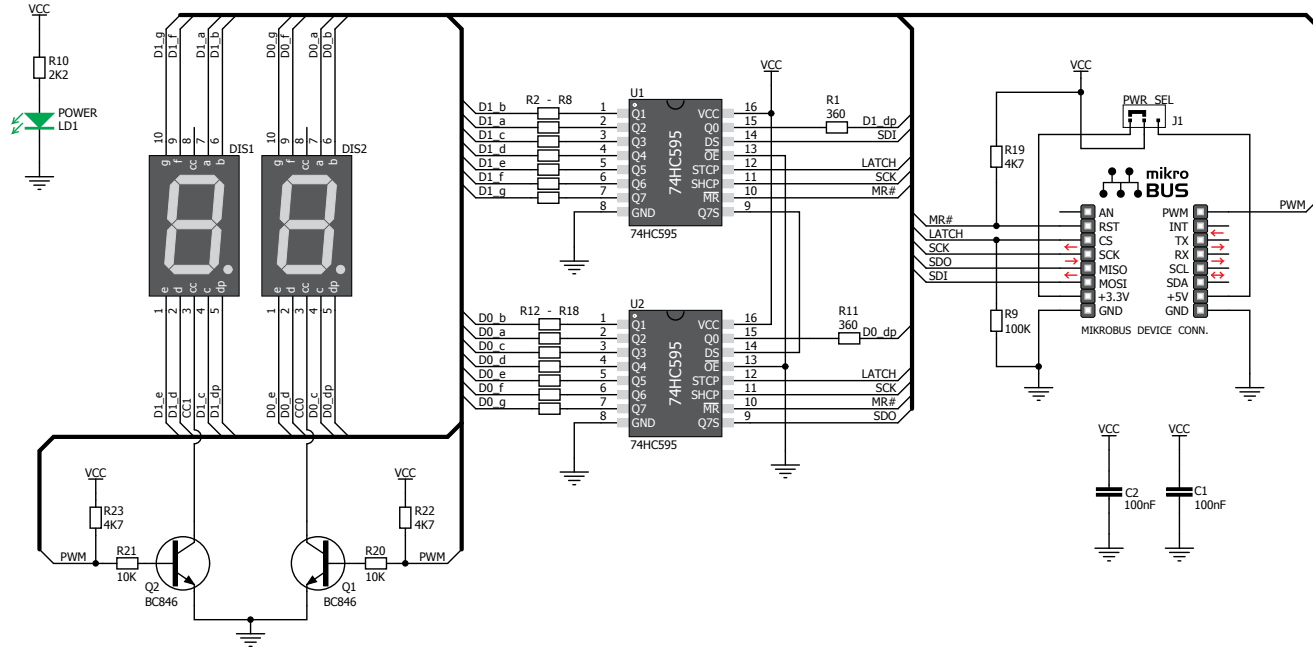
VCC
R10
2K2
POWER
LD1

D1_g D1_f D1_a D1_b
10 9 8 7 6
g f cc a b
DIS1
e d cc c dp
1 2 3 4 5
D1_e D1_d CC1 D1_c D1_dp

D0_g D0_f D0_a D0_b
10 9 8 7 6
g f cc a b
DIS2
e d cc c dp
1 2 3 4 5
D0_e D0_d CC0 D0_c D0_dp

R2 - R8
D1_b D1_a D1_c D1_d D1_e D1_f D1_g
U1
1 Q1
2 Q2
3 Q3
4 Q4
5 Q5
6 Q6
7 Q7
8 GND
74HC595
VCC 16
Q0 15
DS 14
$\overline{OE}$ 13
STCP 12
SHCP 11
$\overline{MR}$ 10
Q7S 9
74HC595
VCC
R1
360
D1_dp
SDI
LATCH
SCK
MR#

R12 - R18
D0_b D0_a D0_c D0_d D0_e D0_f D0_g
U2
1 Q1
2 Q2
3 Q3
4 Q4
5 Q5
6 Q6
7 Q7
8 GND
74HC595
VCC 16
Q0 15
DS 14
$\overline{OE}$ 13
STCP 12
SHCP 11
$\overline{MR}$ 10
Q7S 9
74HC595
R11
360
D0_dp
LATCH
SCK
MR#
SDO

VCC
PWR SEL
J1
R19
4K7
mikro BUS
MR#
LATCH
SCK
SDO
SDI
AN
RST
CS
SCK
MISO
MOSI
+3.3V
GND
PWM
INT
TX
RX
SCL
SDA
+5V
GND
PWM
R9
100K
MIKROBUS DEVICE CONN.

VCC
C2
100nF
VCC
C1
100nF

VCC
R23
4K7
PWM
R21
10K
Q2
BC846

VCC
R22
4K7
PWM
R20
10K
Q1
BC846